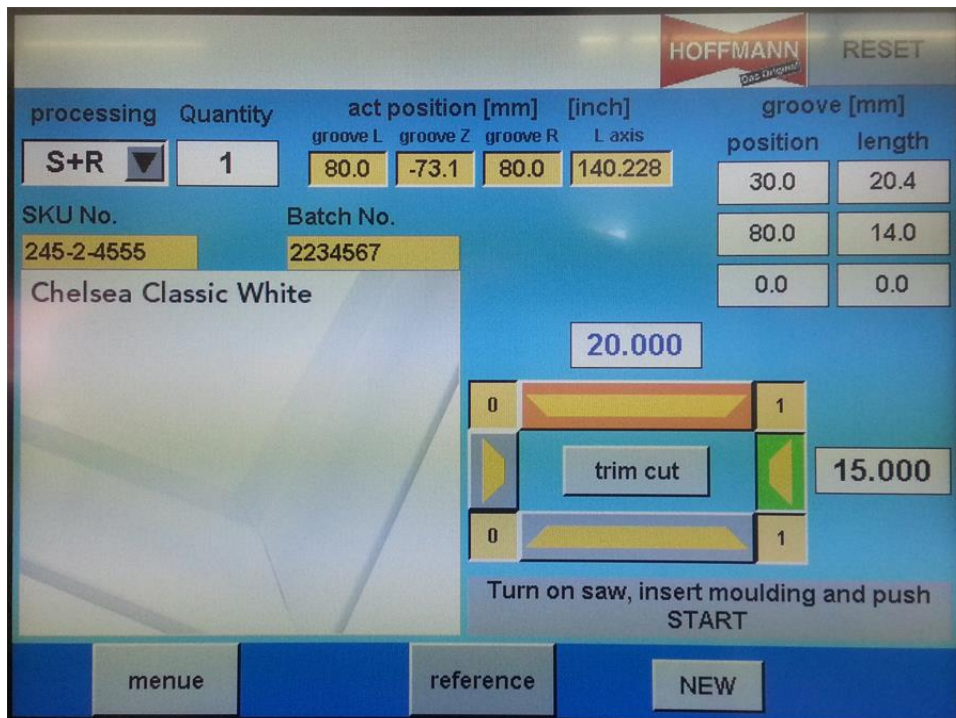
HOFFMANN
Das Original
RESET

processing Quantity
S+R 1

act position [mm] [inch]
groove L groove Z groove R L axis
80.0 -73.1 80.0 140.228

groove [mm]
position length
30.0 20.4
80.0 14.0
0.0 0.0

SKU No.
245-2-4555
Batch No.
2234567

Chelsea Classic White

20.000

0
1
trim cut
15.000
0
1

Turn on saw, insert moulding and push START

menue
reference
NEW